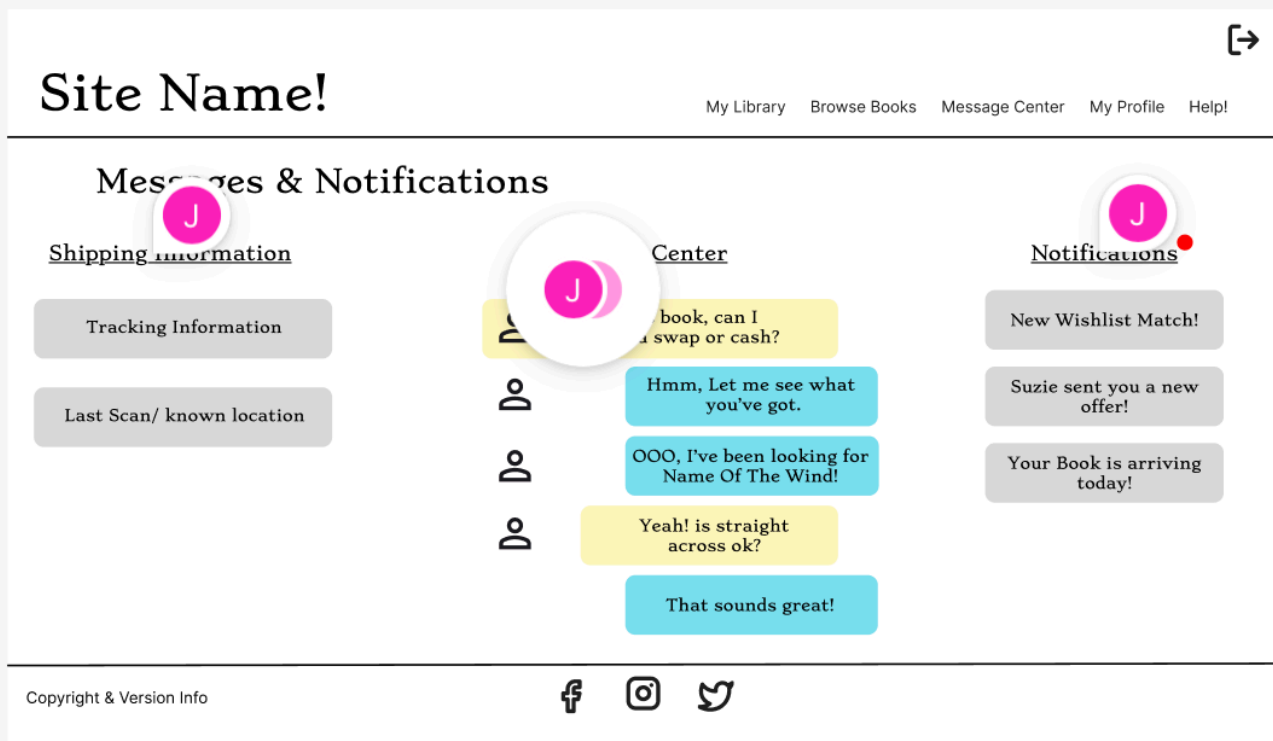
Site Name!

My Library Browse Books Message Center My Profile Help!

Mes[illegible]ges & Notifications

J

Shipping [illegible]

J

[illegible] Center

J

Notifications

Tracking Information

Last Scan/ known location

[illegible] book, can I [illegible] swap or cash?

Hmm, Let me see what you've got.

OOO, I've been looking for Name Of The Wind!

Yeah! is straight across ok?

That sounds great!

New Wishlist Match!

Suzie sent you a new offer!

Your Book is arriving today!

Copyright & Version Info